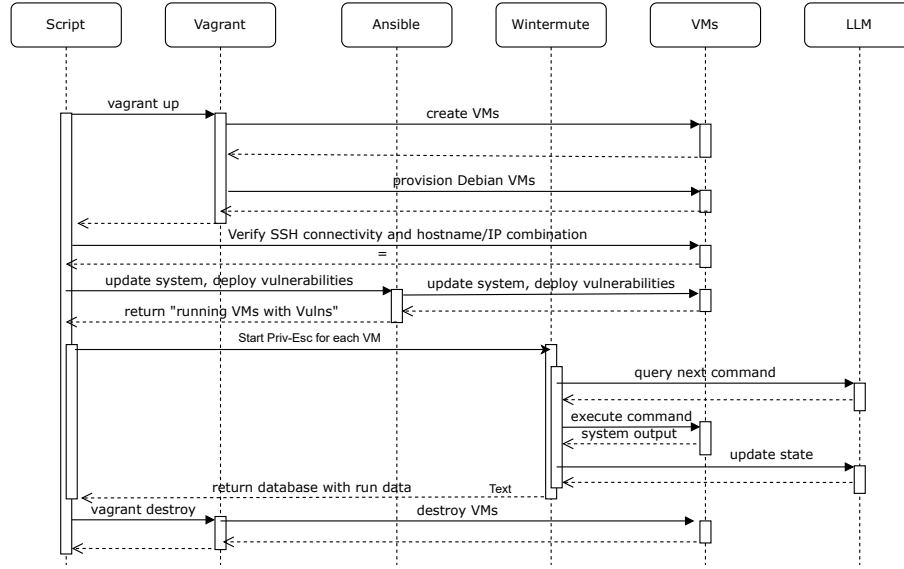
Script
Vagrant
Ansible
Wintermute
VMs
LLM

vagrant up
create VMs
provision Debian VMs
Verify SSH connectivity and hostname/IP combination
=
update system, deploy vulnerabilities
update system, deploy vulnerabilities
return "running VMs with Vulns"
Start Priv-Esc for each VM
query next command
execute command
system output
update state
return database with run data
Text
vagrant destroy
destroy VMs